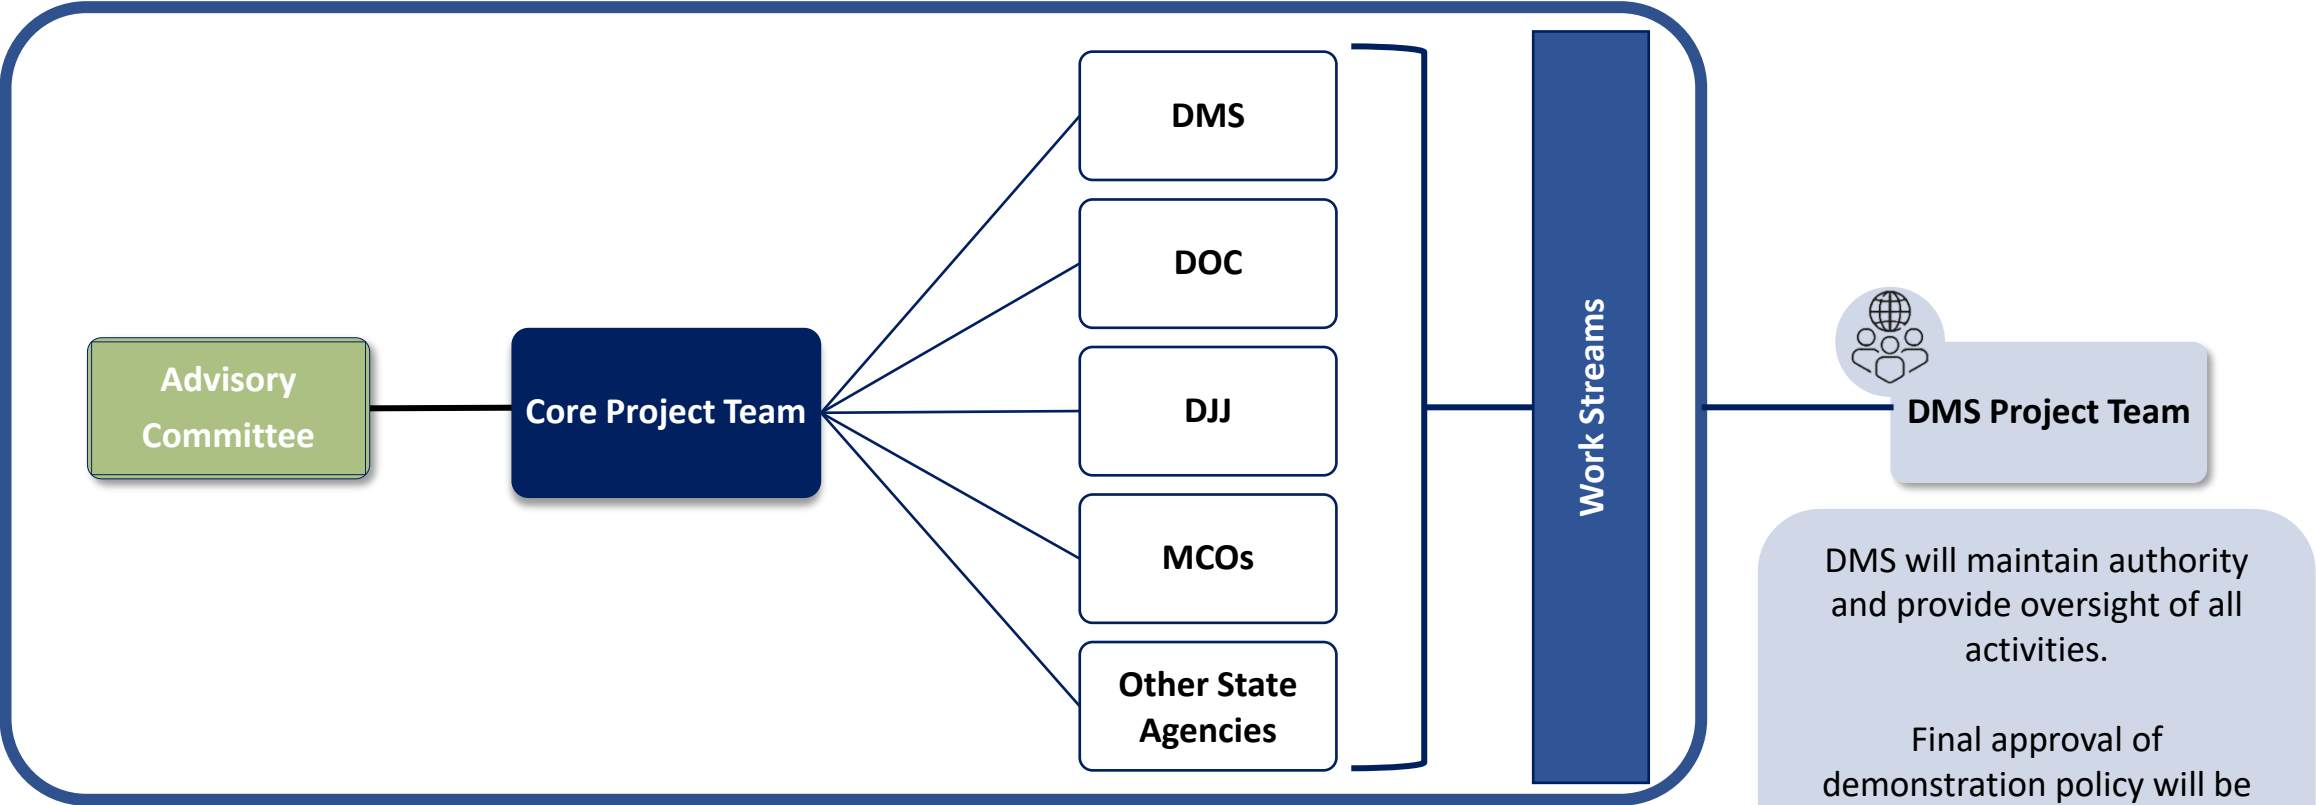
Advisory Committee

Core Project Team

DMS

DOC

DJJ

MCOs

Other State Agencies

Work Streams

DMS Project Team

DMS will maintain authority and provide oversight of all activities.

Final approval of demonstration policy will be